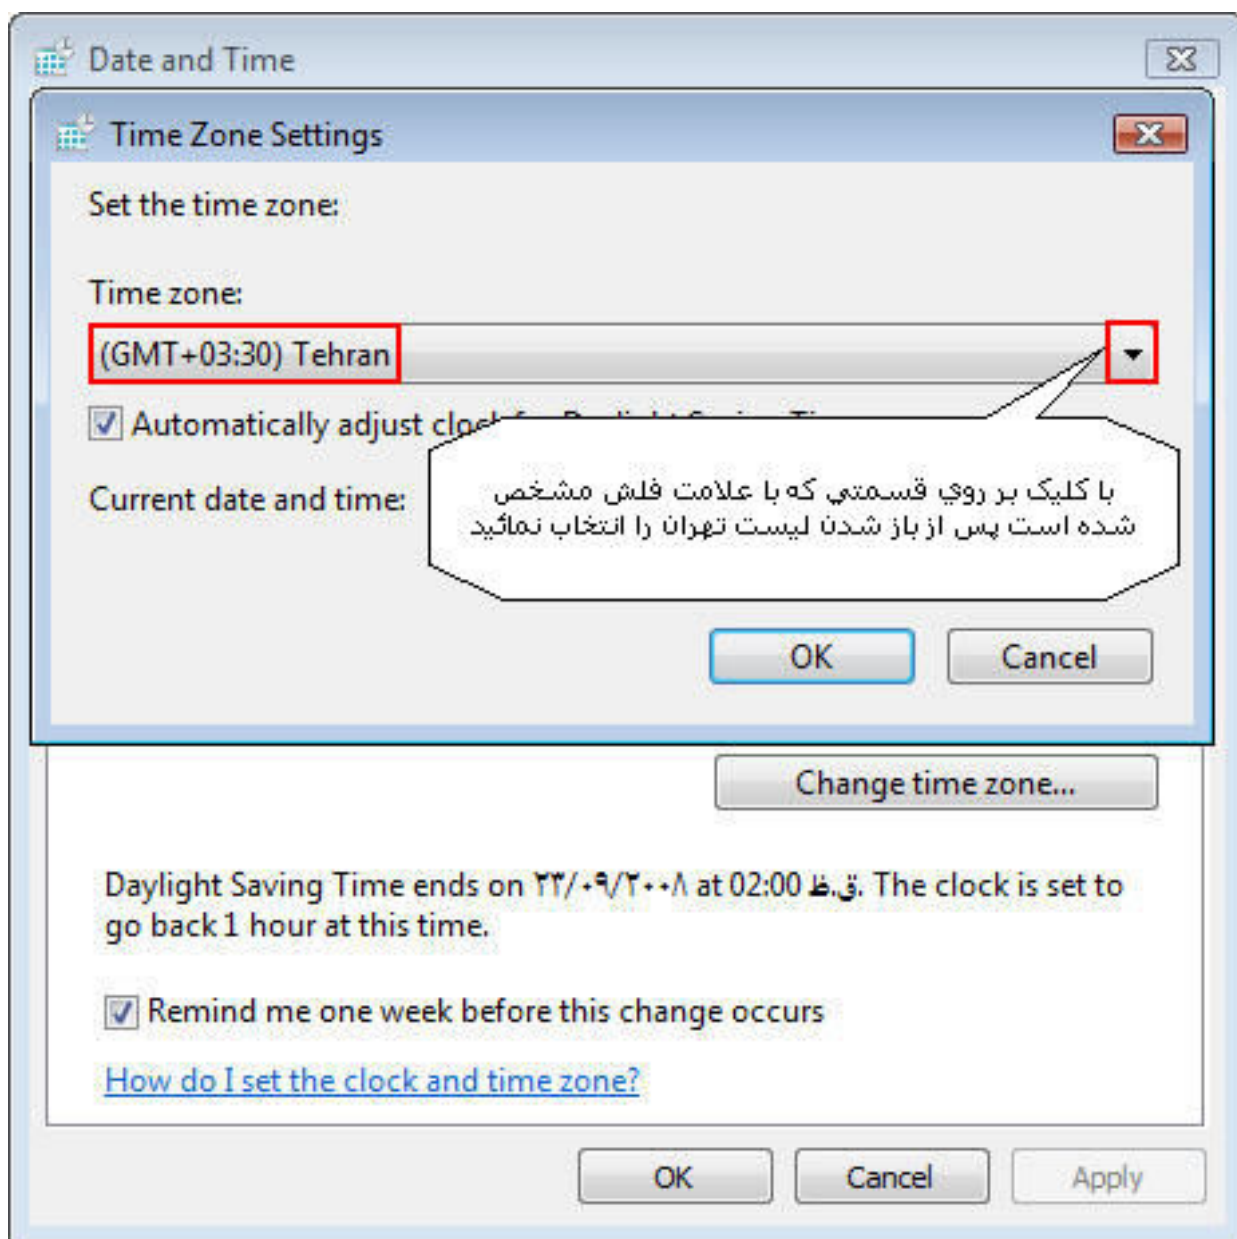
Date and Time

Time Zone Settings

Set the time zone:

Time zone:

(GMT+03:30) Tehran

Automatically adjust cloc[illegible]

Current date and time:

با کلیک بر روي قسمتي که با علامت فلش مشخص شده است پس از باز شدن لیست تهران را انتخاب نمائید

OK

Cancel

Change time zone...

Daylight Saving Time ends on ۲۲/۰۹/۲۰۰۸ at 02:00 ق.ظ. The clock is set to go back 1 hour at this time.

Remind me one week before this change occurs

How do I set the clock and time zone?

OK

Cancel

Apply